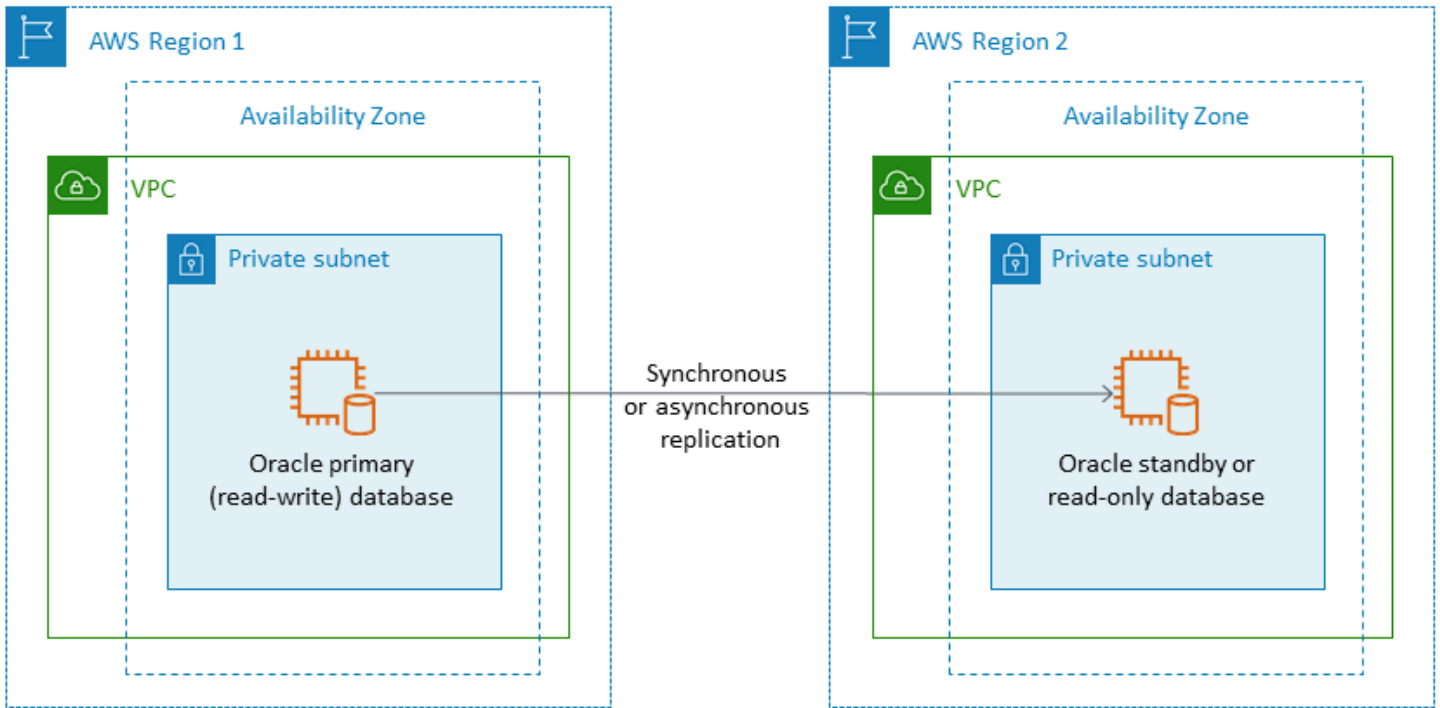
AWS Region 1

Availability Zone

VPC

Private subnet

Oracle primary (read-write) database

Synchronous or asynchronous replication

AWS Region 2

Availability Zone

VPC

Private subnet

Oracle standby or read-only database